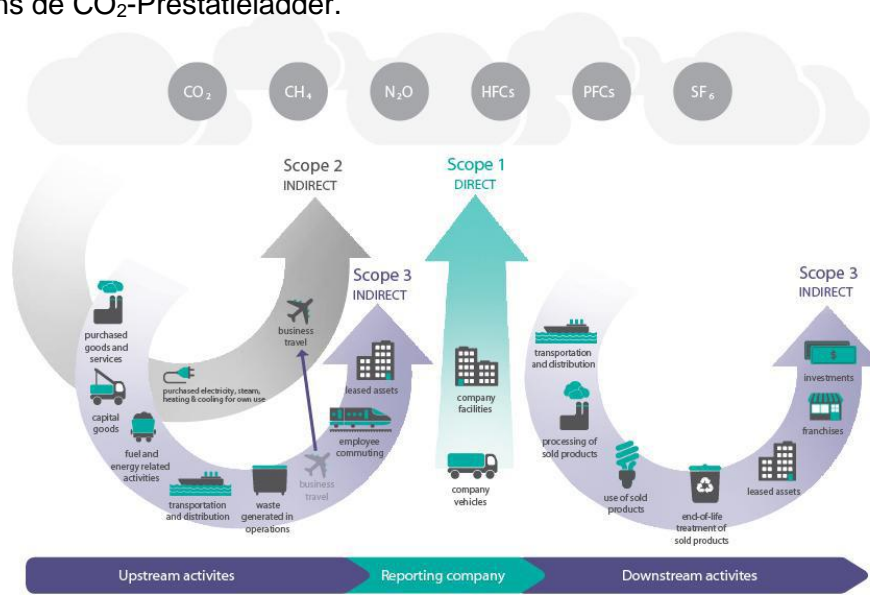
ns de $CO_2$-Prestatieladder.

$CO_2$ $CH_4$ $N_2O$ HFCs PFCs $SF_6$

Scope 2
INDIRECT

Scope 1
DIRECT

Scope 3
INDIRECT

Scope 3
INDIRECT

purchased goods and services

capital goods

fuel and energy related activities

transportation and distribution

waste generated in operations

business travel

purchased electricity, steam, heating & cooling for own use

business travel

leased assets

employee commuting

company facilities

company vehicles

transportation and distribution

processing of sold products

use of sold products

end-of-life treatment of sold products

leased assets

franchises

investments

Upstream activites

Reporting company

Downstream activites